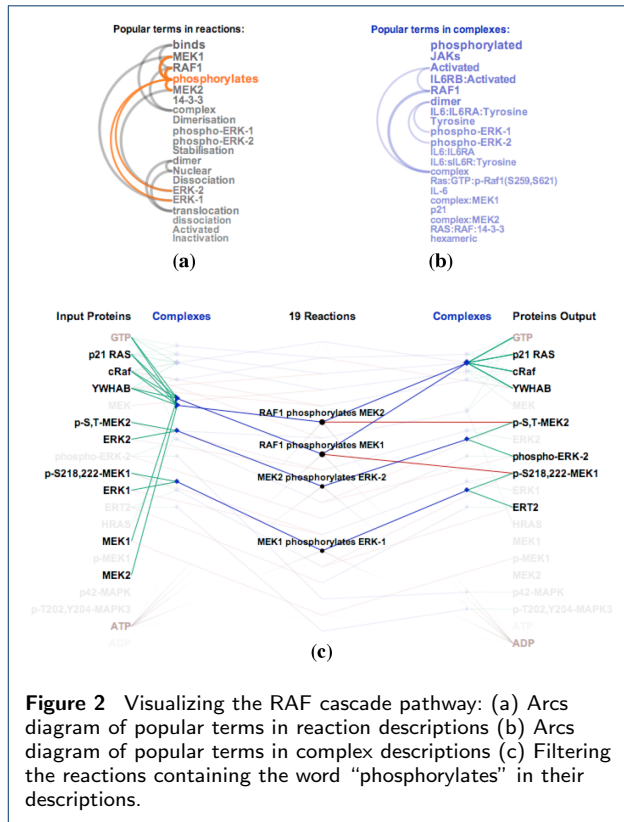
Popular terms in reactions:
binds
MEK1
RAF1
phosphorylates
MEK2
14-3-3
complex
Dimerisation
phospho-ERK-1
phospho-ERK-2
Stabilisation
dimer
Nuclear
Dissociation
ERK-2
ERK-1
translocation
dissociation
Activated
Inactivation

(a)

Popular terms in complexes:
phosphorylated
JAKs
Activated
IL6RB:Activated
RAF1
dimer
IL6:IL6RA:Tyrosine
Tyrosine
phospho-ERK-1
phospho-ERK-2
IL6:IL6RA
IL6:sIL6R:Tyrosine
complex
Ras:GTP:p-Raf1(S259,S621)
IL-6
complex:MEK1
p21
complex:MEK2
RAS:RAF:14-3-3
hexameric

(b)

Input Proteins
Complexes
19 Reactions
Complexes
Proteins Output

GTP
p21 RAS
cRaf
YWHAB
MEK
p-S,T-MEK2
ERK2
phospho-ERK-2
p-S218,222-MEK1
ERK1
ERT2
HRAS
MEK1
p-MEK1
MEK2
p42-MAPK
p-T202,Y204-MAPK3
ATP
ADP

RAF1 phosphorylates MEK2
RAF1 phosphorylates MEK1
MEK2 phosphorylates ERK-2
MEK1 phosphorylates ERK-1

GTP
p21 RAS
cRaf
YWHAB
MEK
p-S,T-MEK2
ERK2
phospho-ERK-2
p-S218,222-MEK1
ERK1
ERT2
HRAS
MEK1
p-MEK1
MEK2
p42-MAPK
p-T202,Y204-MAPK3
ATP
ADP

(c)

Figure 2 Visualizing the RAF cascade pathway: (a) Arcs diagram of popular terms in reaction descriptions (b) Arcs diagram of popular terms in complex descriptions (c) Filtering the reactions containing the word "phosphorylates" in their descriptions.